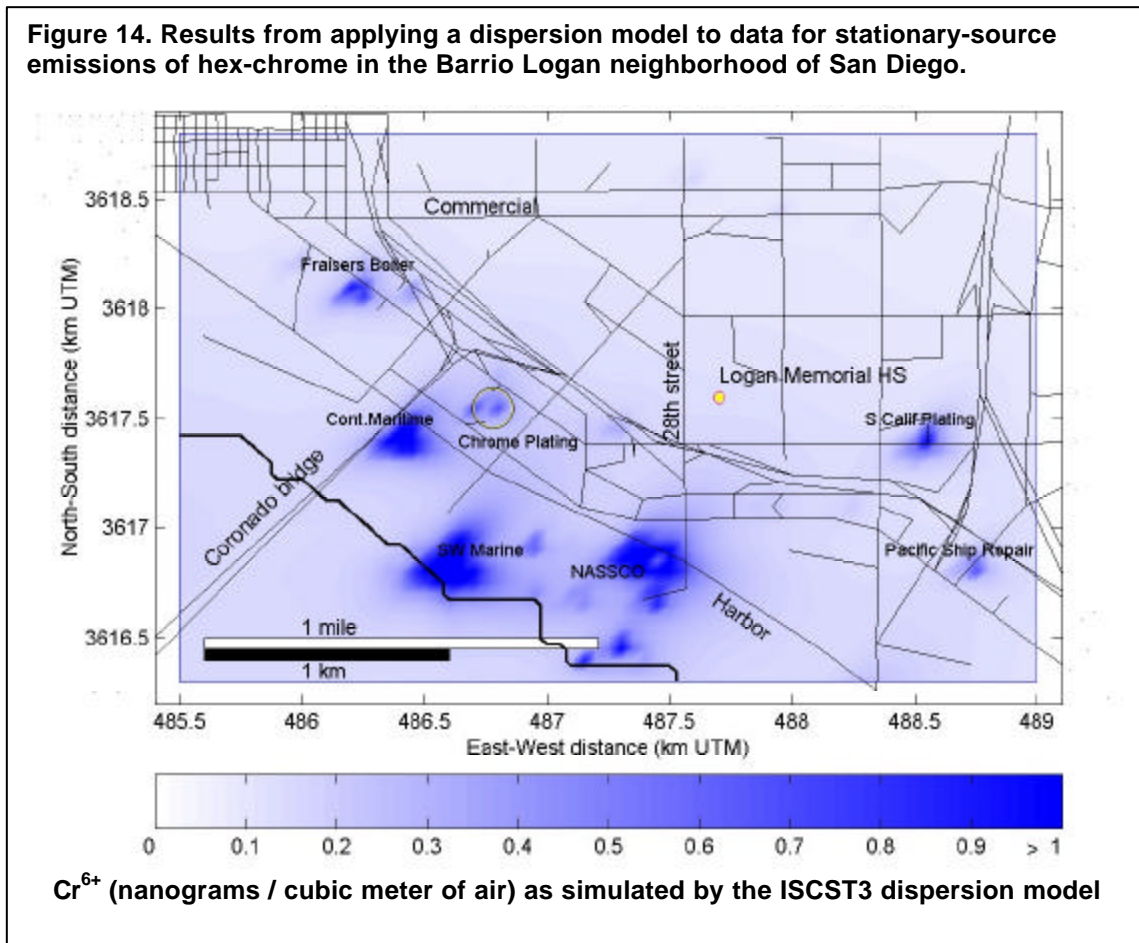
Figure 14. Results from applying a dispersion model to data for stationary-source emissions of hex-chrome in the Barrio Logan neighborhood of San Diego.

3618.5
3618
3617.5
3617
3616.5
North-South distance (km UTM)

Commercial
Fraisers Boiler
Logan Memorial HS
28th street
Cont.Maritime
Chrome Plating
S Calif Plating
Coronado bridge
SW Marine
NASSCO
Pacific Ship Repair
Harbor
1 mile
1 km

485.5
486
486.5
487
487.5
488
488.5
489
East-West distance (km UTM)

0
0.1
0.2
0.3
0.4
0.5
0.6
0.7
0.8
0.9
> 1

$Cr^{6+}$ (nanograms / cubic meter of air) as simulated by the ISCST3 dispersion model